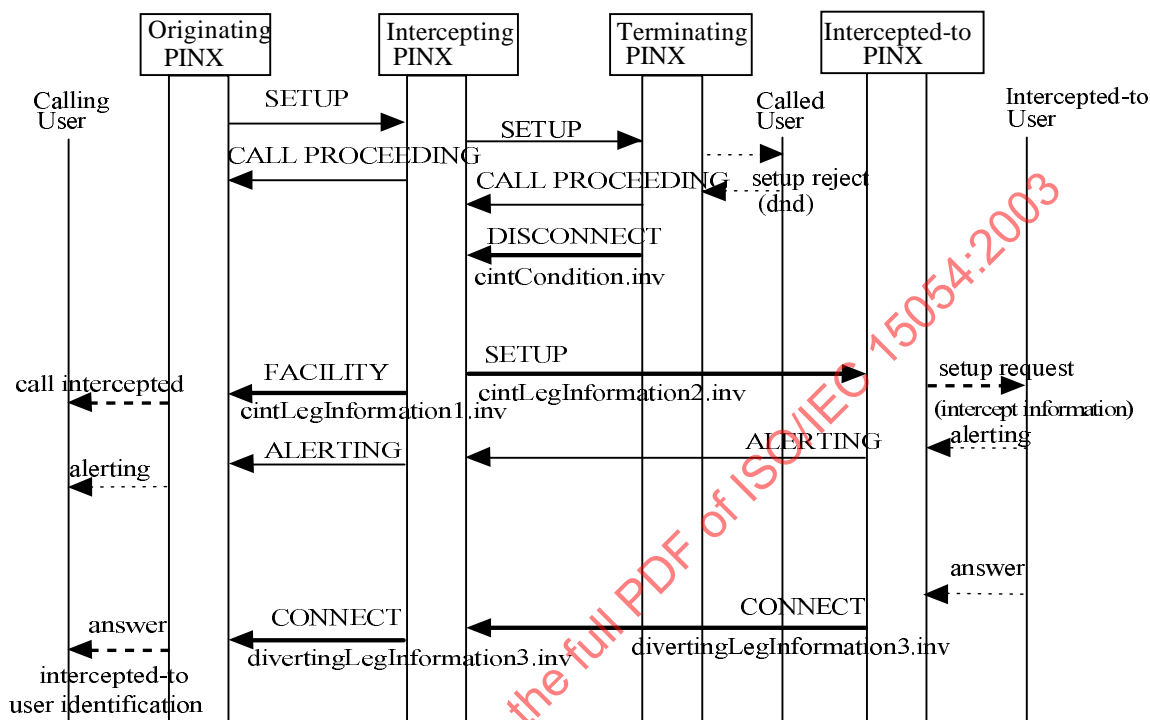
Originating PINX

Intercepting PINX

Terminating PINX

Intercepted-to PINX

Calling User

Called User

Intercepted-to User

SETUP

SETUP

CALL PROCEEDING

CALL PROCEEDING

setup reject (dnd)

DISCONNECT

cintCondition.inv

SETUP

cintLegInformation2.inv

setup request

(intercept information)

FACILITY

cintLegInformation1.inv

call intercepted

ALERTING

ALERTING

alerting

alerting

answer

CONNECT

CONNECT

divertingLegInformation3.inv

divertingLegInformation3.inv

answer

intercepted-to user identification

the full PDF of ISO/IEC 15054:2003